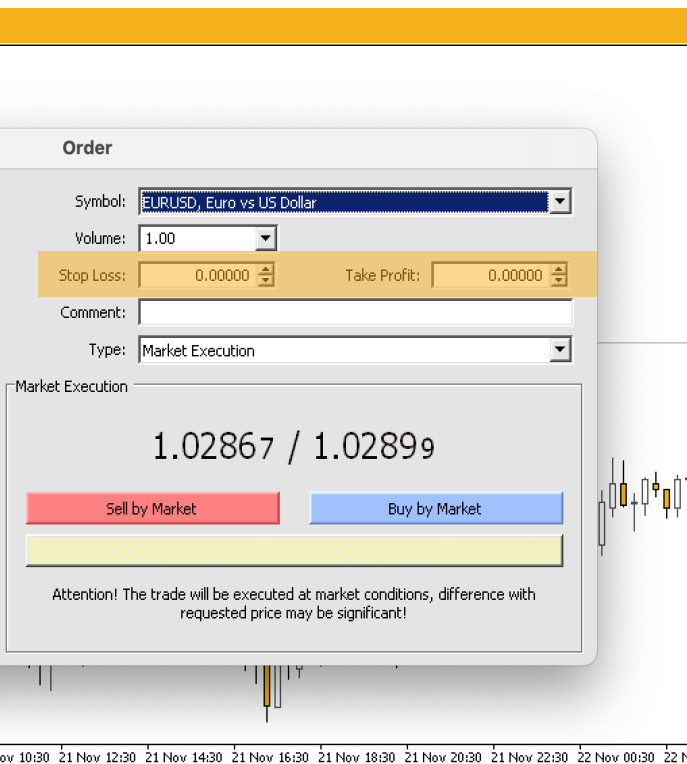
Order

Symbol: EURUSD, Euro vs US Dollar

Volume: 1.00

Stop Loss: 0.00000

Take Profit: 0.00000

Comment:

Type: Market Execution

Market Execution

1.02867 / 1.02899

Sell by Market

Buy by Market

Attention! The trade will be executed at market conditions, difference with requested price may be significant!

ov 10:30 21 Nov 12:30 21 Nov 14:30 21 Nov 16:30 21 Nov 18:30 21 Nov 20:30 21 Nov 22:30 22 Nov 00:30 22 N